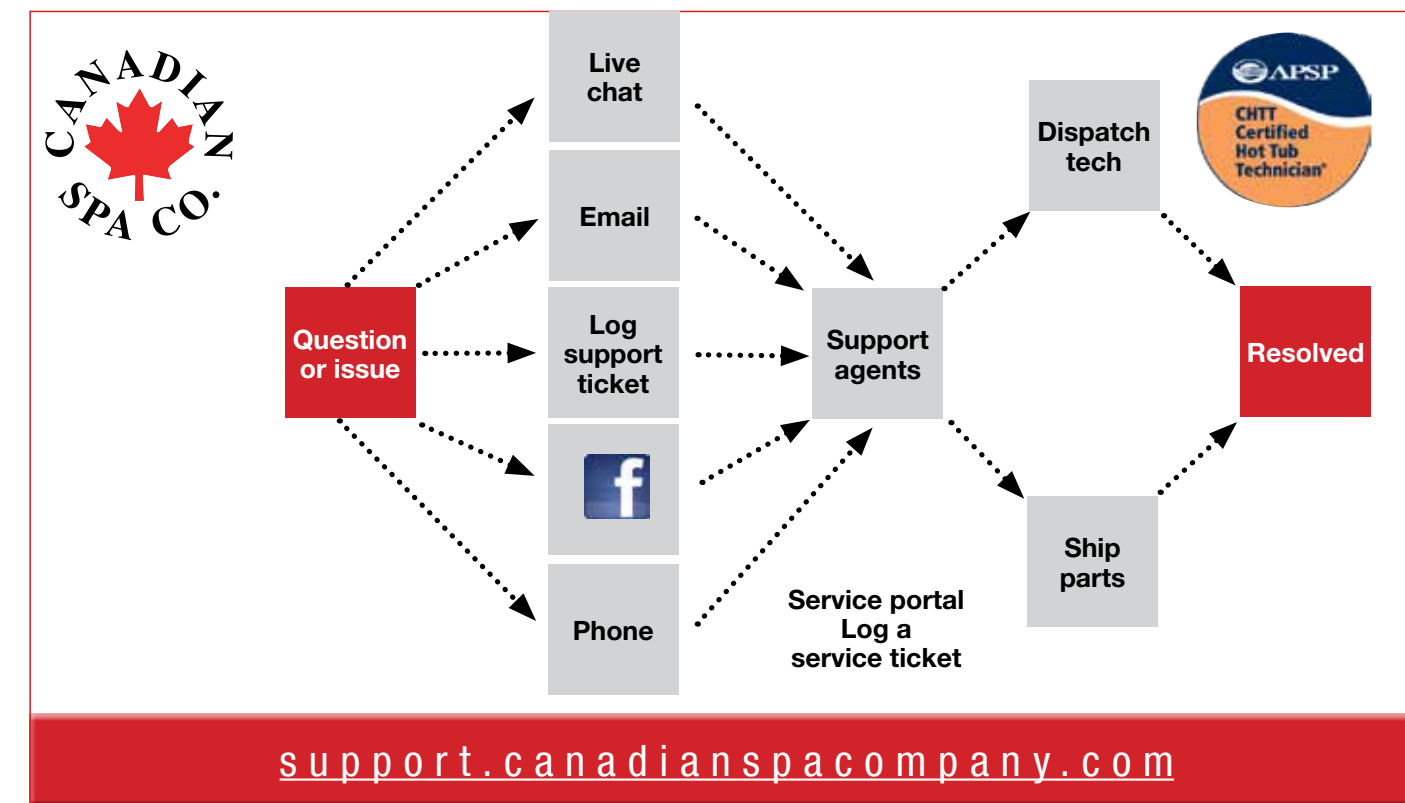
CANADIAN SPA CO.

APSP
CHTT Certified Hot Tub Technician®

Question or issue

Live chat

Email

Log support ticket

f

Phone

Support agents

Service portal
Log a
service ticket

Dispatch tech

Ship parts

Resolved

support.canadianspacompany.com